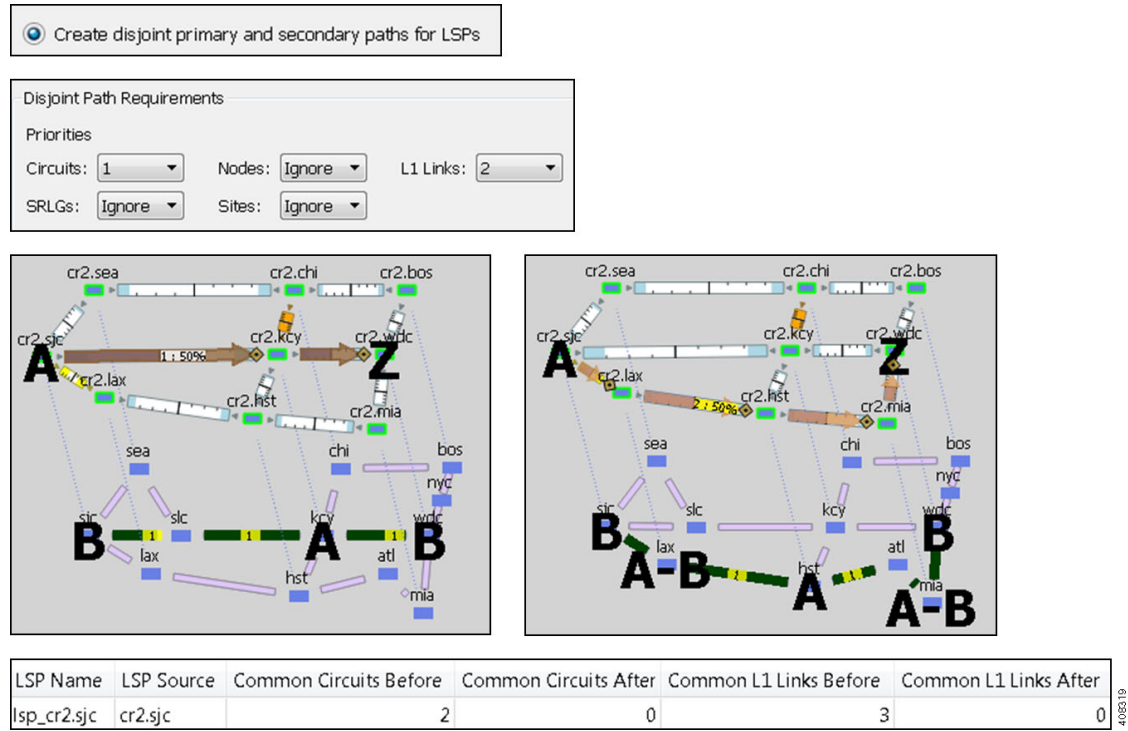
Create disjoint primary and secondary paths for LSPs

Disjoint Path Requirements

Priorities

Circuits: 1
Nodes: Ignore
L1 Links: 2
SRLGs: Ignore
Sites: Ignore

cr2.sea
cr2.chi
cr2.bos
cr2.sjc
A
1 : 50%
cr2.kcy
cr2.wdc
Z
cr2.lax
cr2.hst
cr2.mia
sea
chi
bos
nyc
sjc
slc
kcy
wdc
B
1
1
A
1
B
lax
atl
hst
mia

cr2.sea
cr2.chi
cr2.bos
cr2.sjc
A
cr2.kcy
cr2.wdc
Z
cr2.lax
cr2.hst
2 : 50%
cr2.mia
sea
chi
bos
nyc
sjc
slc
kcy
wdc
B
lax
B
A-B
1
hst
A
atl
mia
A-B

| LSP Name | LSP Source | Common Circuits Before | Common Circuits After | Common L1 Links Before | Common L1 Links After |
|---|---|---|---|---|---|
| lsp_cr2.sjc | cr2.sjc | 2 | 0 | 3 | 0 |

408319